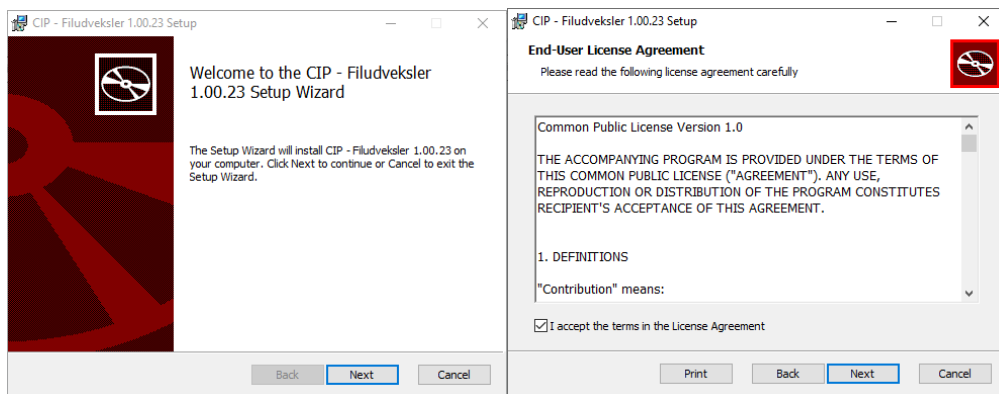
CIP - Filudveksler 1.00.23 Setup

Welcome to the CIP - Filudveksler 1.00.23 Setup Wizard

The Setup Wizard will install CIP - Filudveksler 1.00.23 on your computer. Click Next to continue or Cancel to exit the Setup Wizard.

Back Next Cancel

CIP - Filudveksler 1.00.23 Setup

End-User License Agreement

Please read the following license agreement carefully

Common Public License Version 1.0

THE ACCOMPANYING PROGRAM IS PROVIDED UNDER THE TERMS OF THIS COMMON PUBLIC LICENSE ("AGREEMENT"). ANY USE, REPRODUCTION OR DISTRIBUTION OF THE PROGRAM CONSTITUTES RECIPIENT'S ACCEPTANCE OF THIS AGREEMENT.

1. DEFINITIONS

"Contribution" means:

I accept the terms in the License Agreement

Print Back Next Cancel